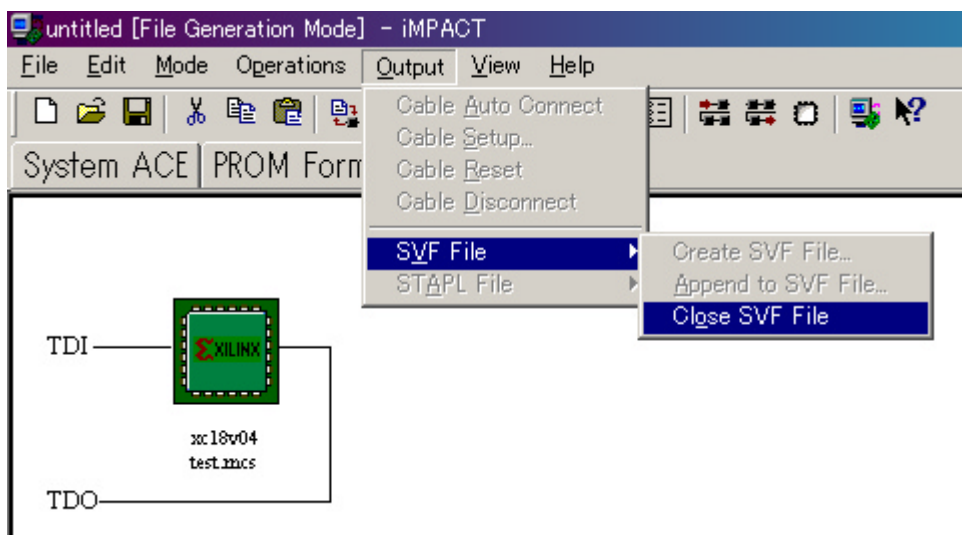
untitled [File Generation Mode] - iMPACT

File Edit Mode Operations Output View Help

System ACE PROM Form

Cable Auto Connect
Cable Setup...
Cable Reset
Cable Disconnect
SVF File
STAPL File

Create SVF File...
Append to SVF File...
Close SVF File

TDI

XILINX

xc18v04
test.mcs

TDO